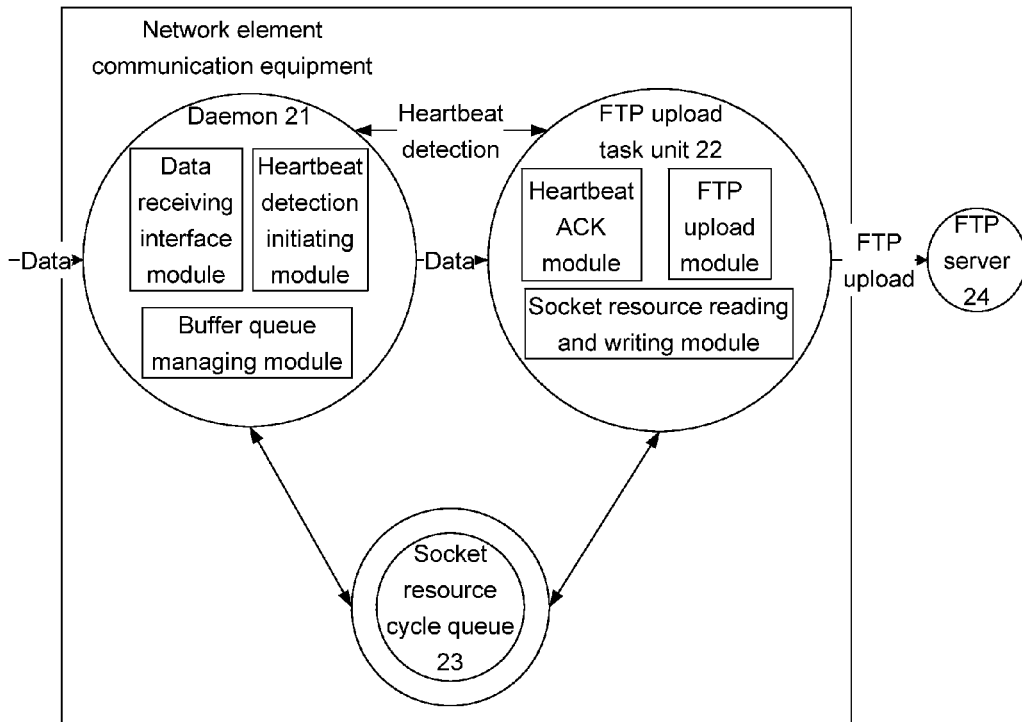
Network element communication equipment

Daemon 21

Heartbeat detection

FTP upload task unit 22

Data receiving interface module

Heartbeat detection initiating module

Heartbeat ACK module

FTP upload module

Data

Data

FTP upload

FTP server 24

Buffer queue managing module

Socket resource reading and writing module

Socket resource cycle queue 23